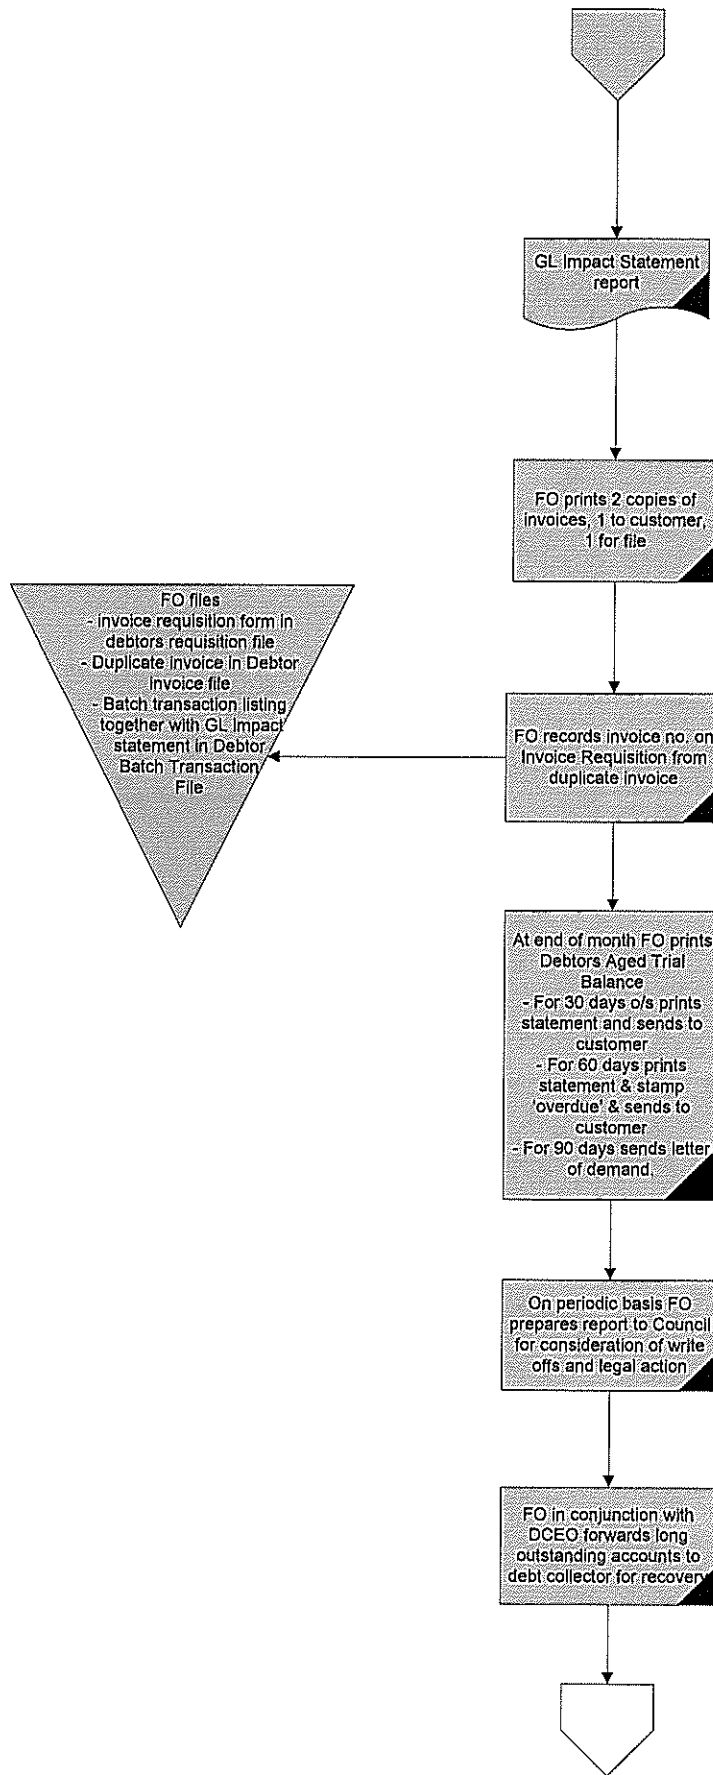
GL Impact Statement report

FO prints 2 copies of invoices, 1 to customer, 1 for file

FO files
- invoice requisition form in debtors requisition file
- Duplicate invoice in Debtor invoice file
- Batch transaction listing together with GL Impact statement in Debtor Batch Transaction File

FO records invoice no. on Invoice Requisition from duplicate invoice

At end of month FO prints Debtors Aged Trial Balance
- For 30 days o/s prints statement and sends to customer
- For 60 days prints statement & stamp 'overdue' & sends to customer
- For 90 days sends letter of demand.

On periodic basis FO prepares report to Council for consideration of write offs and legal action

FO in conjunction with DCEO forwards long outstanding accounts to debt collector for recovery